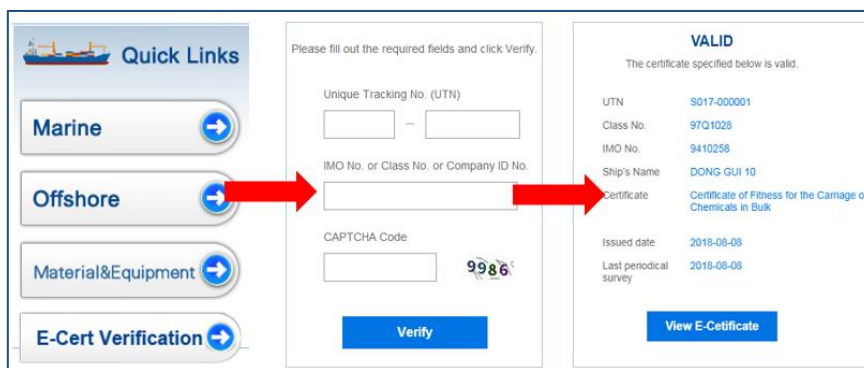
Quick Links

Marine

Offshore

Material&Equipment

E-Cert Verification

Please fill out the required fields and click Verify.

Unique Tracking No. (UTN)

–

IMO No. or Class No. or Company ID No.

CAPTCHA Code

9986

Verify

VALID

The certificate specified below is valid.

| | |
|---|---|
| UTN | S017-000001 |
| Class No. | 97Q1028 |
| IMO No. | 9410258 |
| Ship's Name | DONG GUI 10 |
| Certificate | Certificate of Fitness for the Carriage o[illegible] Chemicals in Bulk |
| Issued date | 2018-08-08 |
| Last periodical survey | 2018-08-08 |

View E-Cetificate